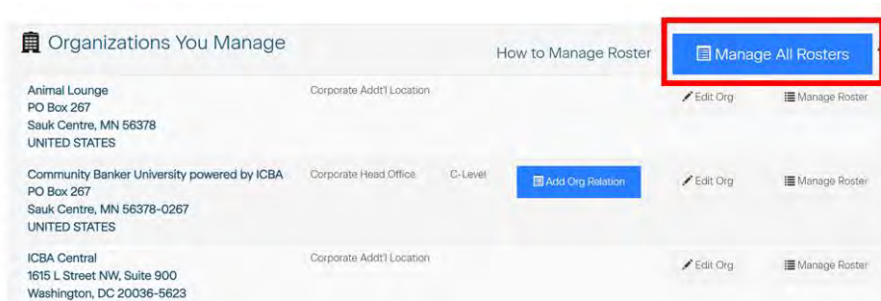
Organizations You Manage

How to Manage Roster

Manage All Rosters

Animal Lounge
PO Box 267
Sauk Centre, MN 56378
UNITED STATES

Corporate Addt'l Location

Edit Org

Manage Roster

Community Banker University powered by ICBA
PO Box 267
Sauk Centre, MN 56378-0267
UNITED STATES

Corporate Head Office

C-Level

Add Org Relation

Edit Org

Manage Roster

ICBA Central
1615 L Street NW, Suite 900
Washington, DC 20036-5623

Corporate Addt'l Location

Edit Org

Manage Roster